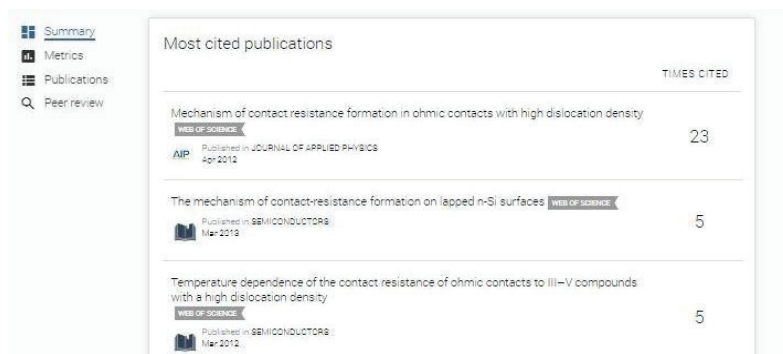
Summary
Metrics
Publications
Peer review

Most cited publications

TIMES CITED

Mechanism of contact resistance formation in ohmic contacts with high dislocation density
WEB OF SCIENCE
AIP Published in JOURNAL OF APPLIED PHYSICS
Apr 2012
23

The mechanism of contact-resistance formation on lapped n-Si surfaces WEB OF SCIENCE
Published in SEMICONDUCTORS
Mar 2013
5

Temperature dependence of the contact resistance of ohmic contacts to III–V compounds with a high dislocation density
WEB OF SCIENCE
Published in SEMICONDUCTORS
Mar 2012
5